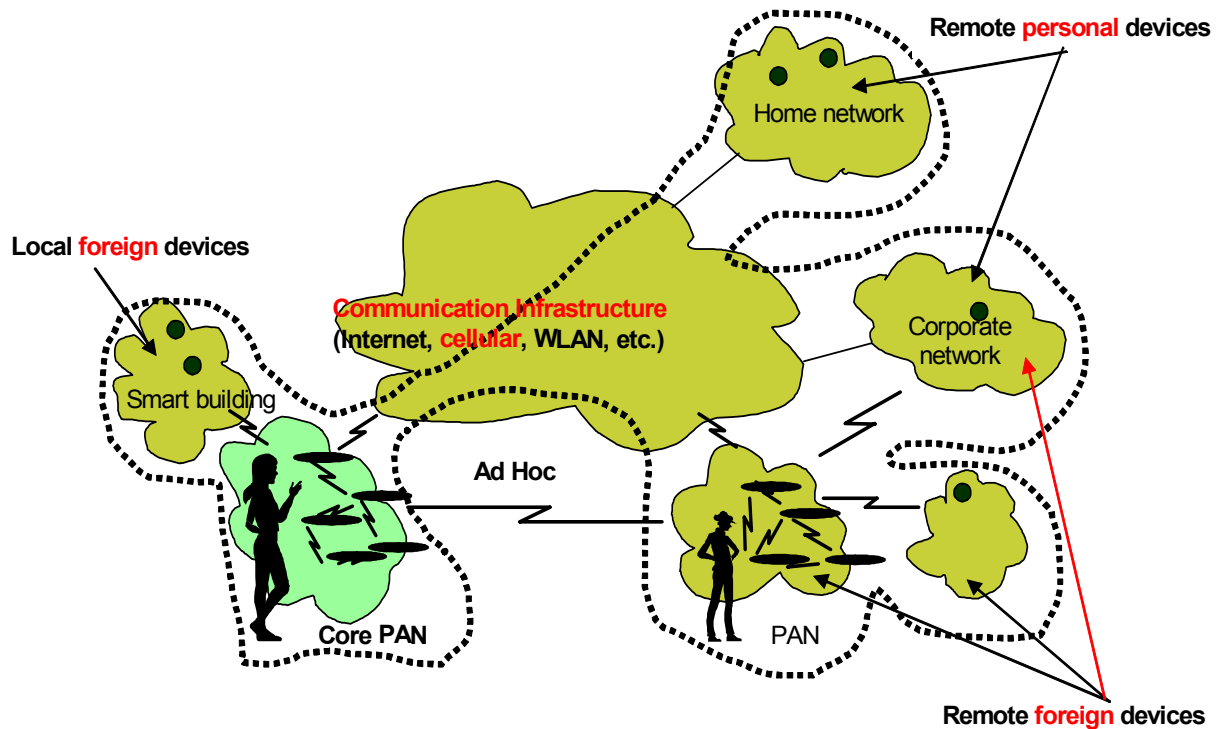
Remote personal devices

Home network

Local foreign devices

Communication Infrastructure
(Internet, cellular, WLAN, etc.)

Corporate network

Smart building

Ad Hoc

Core PAN

PAN

Remote foreign devices